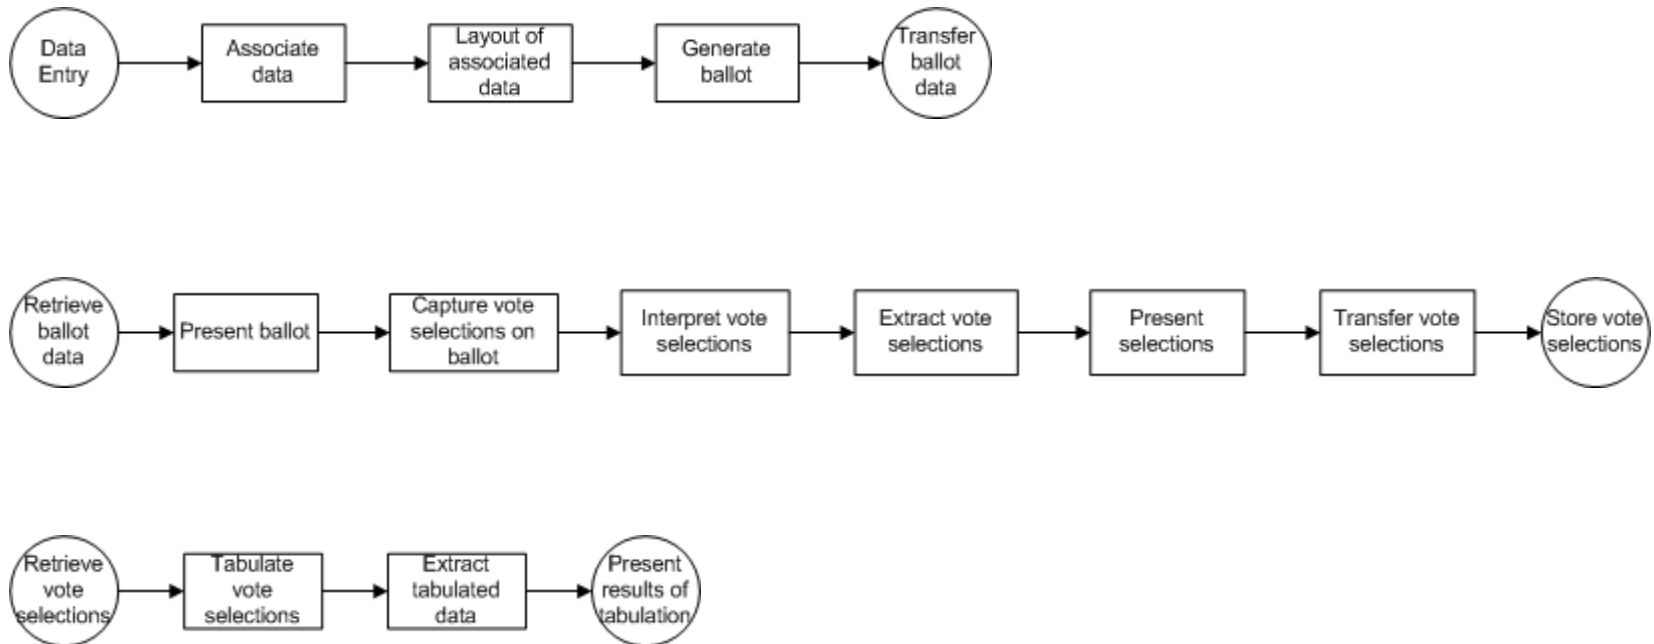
Data Entry

Associate data

Layout of associated data

Generate ballot

Transfer ballot data

Retrieve ballot data

Present ballot

Capture vote selections on ballot

Interpret vote selections

Extract vote selections

Present selections

Transfer vote selections

Store vote selections

Retrieve vote selections

Tabulate vote selections

Extract tabulated data

Present results of tabulation